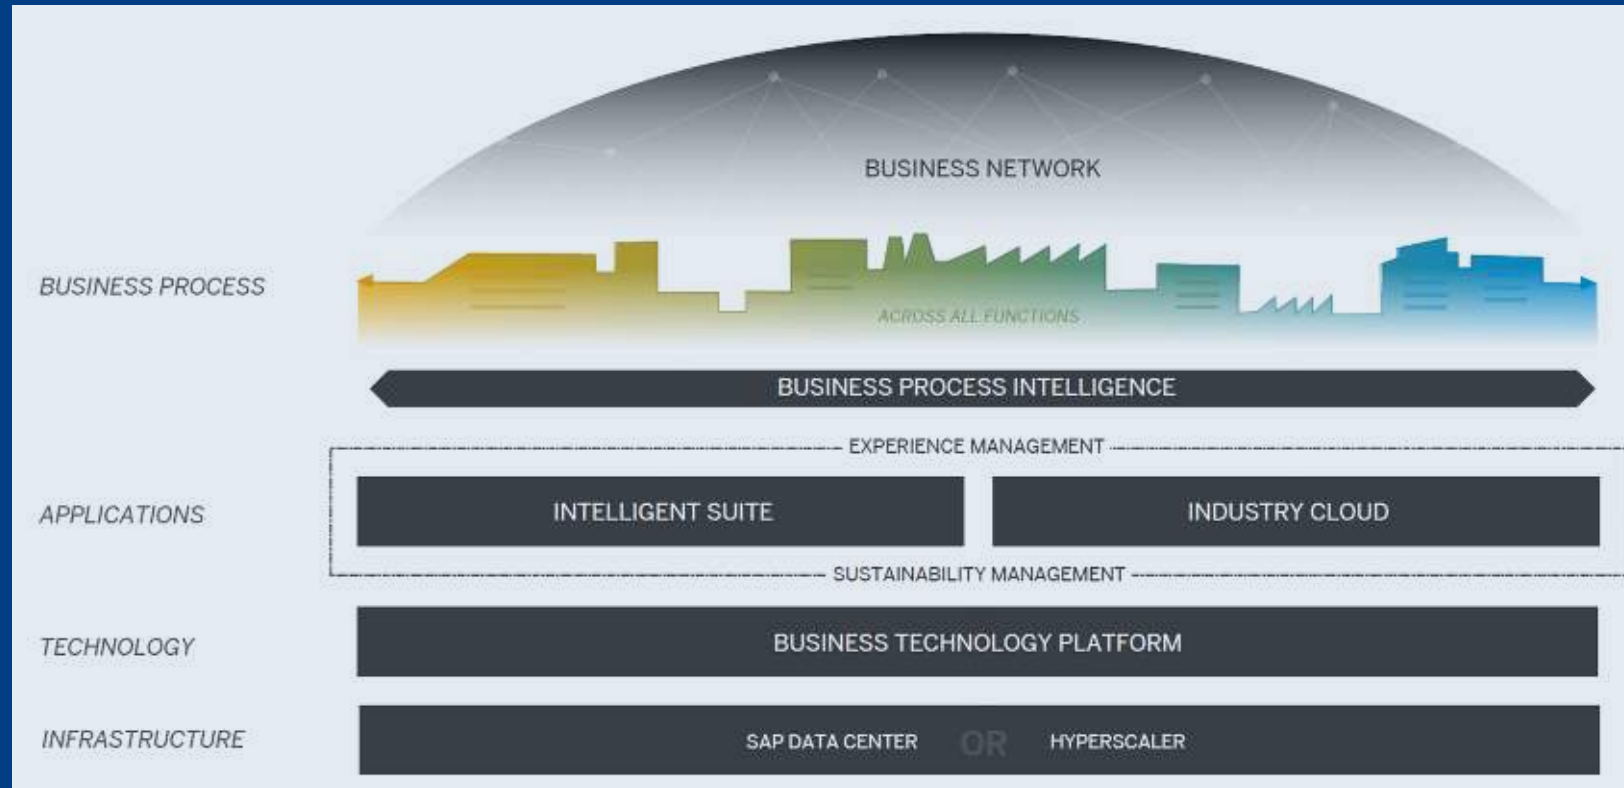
BUSINESS NETWORK

BUSINESS PROCESS

ACROSS ALL FUNCTIONS

BUSINESS PROCESS INTELLIGENCE

EXPERIENCE MANAGEMENT

APPLICATIONS

INTELLIGENT SUITE

INDUSTRY CLOUD

SUSTAINABILITY MANAGEMENT

TECHNOLOGY

BUSINESS TECHNOLOGY PLATFORM

INFRASTRUCTURE

SAP DATA CENTER OR HYPERSCALER